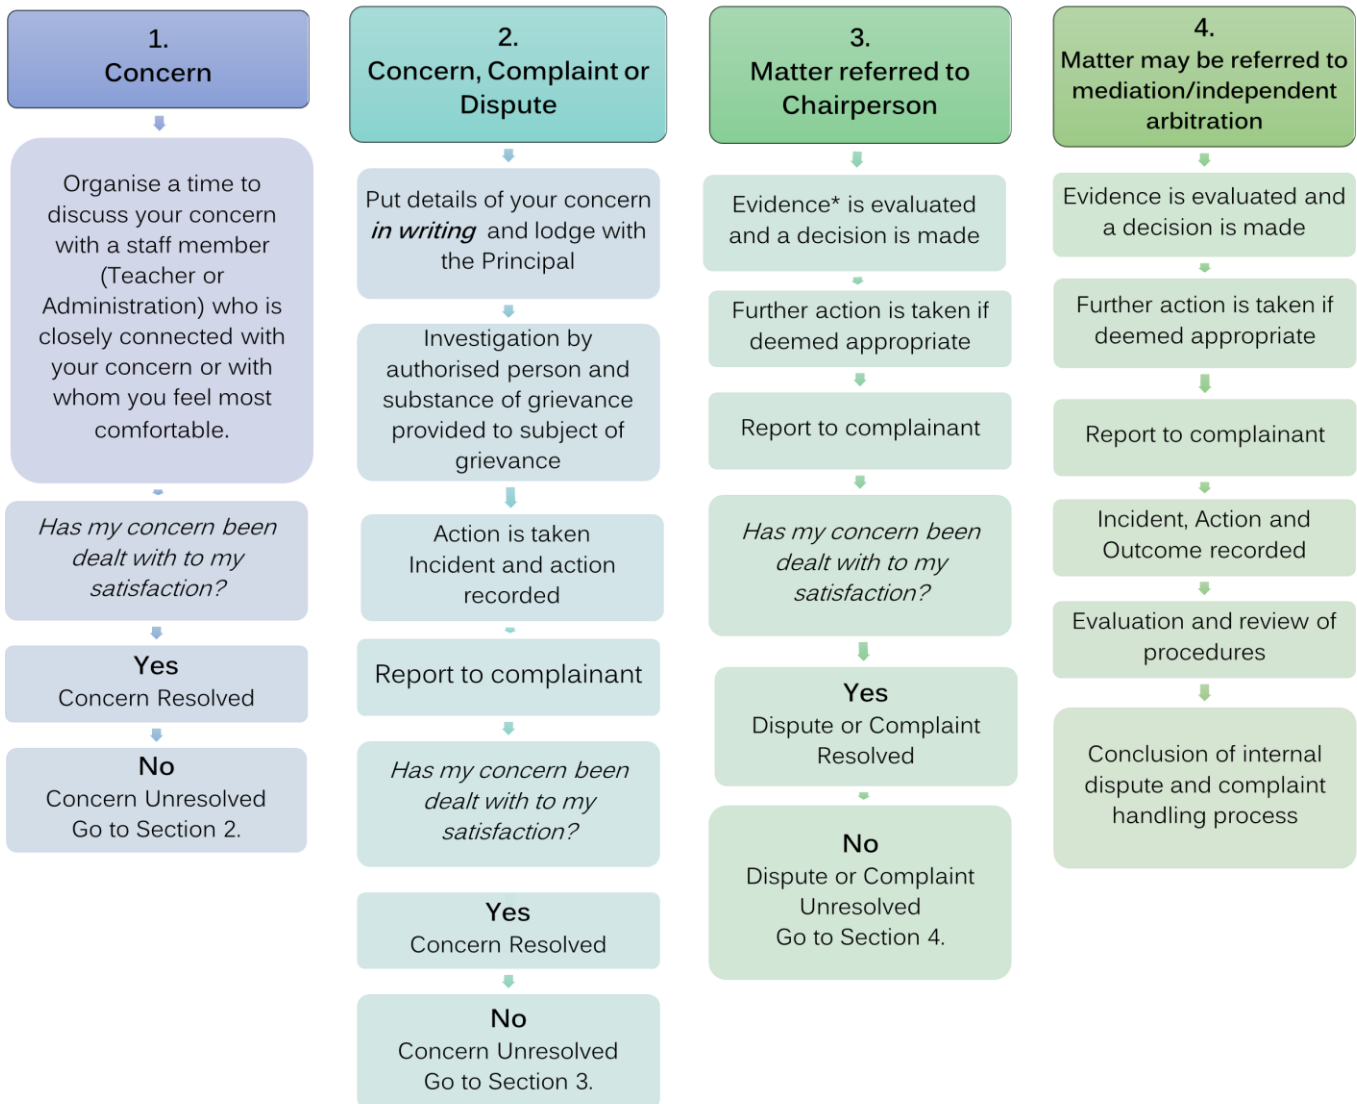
1.
Concern

Organise a time to discuss your concern with a staff member (Teacher or Administration) who is closely connected with your concern or with whom you feel most comfortable.

*Has my concern been dealt with to my satisfaction?*

Yes
Concern Resolved

No
Concern Unresolved
Go to Section 2.

2.
Concern, Complaint or Dispute

Put details of your concern *in writing* and lodge with the Principal

Investigation by authorised person and substance of grievance provided to subject of grievance

Action is taken
Incident and action recorded

Report to complainant

*Has my concern been dealt with to my satisfaction?*

Yes
Concern Resolved

No
Concern Unresolved
Go to Section 3.

3.
Matter referred to Chairperson

Evidence* is evaluated and a decision is made

Further action is taken if deemed appropriate

Report to complainant

*Has my concern been dealt with to my satisfaction?*

Yes
Dispute or Complaint Resolved

No
Dispute or Complaint Unresolved
Go to Section 4.

4.
Matter may be referred to mediation/independent arbitration

Evidence is evaluated and a decision is made

Further action is taken if deemed appropriate

Report to complainant

Incident, Action and Outcome recorded

Evaluation and review of procedures

Conclusion of internal dispute and complaint handling process